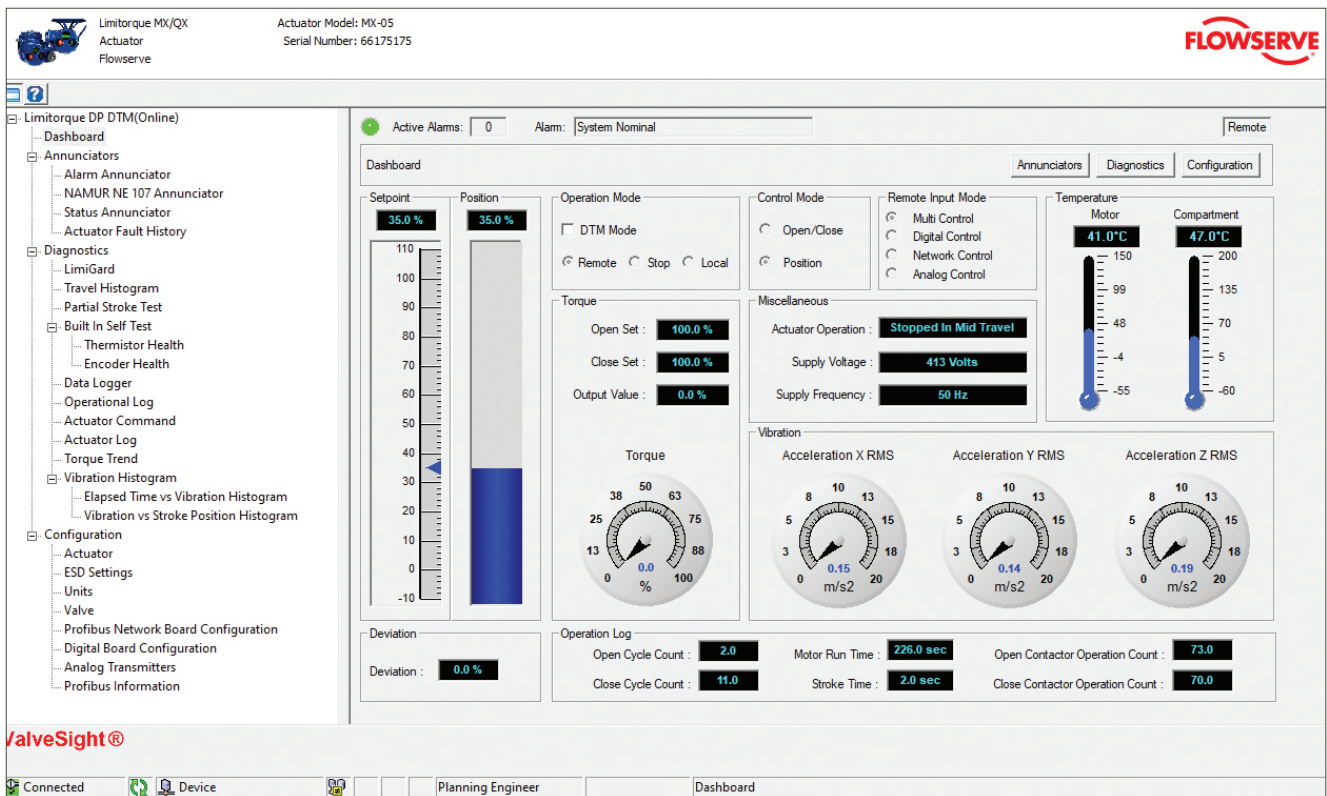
Limitorque MX/QX
Actuator
Flowserve

Actuator Model: MX-05
Serial Number: 66175175

FLOWSERVE

Limitorque DP DTM(Online)
Dashboard
Annunciators
Alarm Annunciator
NAMUR NE 107 Annunciator
Status Annunciator
Actuator Fault History
Diagnostics
LimiGard
Travel Histogram
Partial Stroke Test
Built In Self Test
Thermistor Health
Encoder Health
Data Logger
Operational Log
Actuator Command
Actuator Log
Torque Trend
Vibration Histogram
Elapsed Time vs Vibration Histogram
Vibration vs Stroke Position Histogram
Configuration
Actuator
ESD Settings
Units
Valve
Profibus Network Board Configuration
Digital Board Configuration
Analog Transmitters
Profibus Information

Active Alarms: 0
Alarm: System Nominal
Remote

Dashboard
Annunciators
Diagnostics
Configuration

Setpoint
35.0 %
Position
35.0 %
110
100
90
80
70
60
50
40
30
20
10
0
-10

Operation Mode
DTM Mode
Remote
Stop
Local

Control Mode
Open/Close
Position

Remote Input Mode
Multi Control
Digital Control
Network Control
Analog Control

Temperature
Motor
41.0°C
150
99
48
-4
-55
Compartment
47.0°C
200
135
70
5
-60

Torque
Open Set : 100.0 %
Close Set : 100.0 %
Output Value : 0.0 %

Miscellaneous
Actuator Operation : Stopped In Mid Travel
Supply Voltage : 413 Volts
Supply Frequency : 50 Hz

Torque
0 13 25 38 50 63 75 88 100
0.0
%

Vibration
Acceleration X RMS
0 3 5 8 10 13 15 18 20
0.15
m/s2
Acceleration Y RMS
0 3 5 8 10 13 15 18 20
0.14
m/s2
Acceleration Z RMS
0 3 5 8 10 13 15 18 20
0.19
m/s2

Deviation
Deviation : 0.0 %

Operation Log
Open Cycle Count : 2.0
Close Cycle Count : 11.0
Motor Run Time : 226.0 sec
Stroke Time : 2.0 sec
Open Contactor Operation Count : 73.0
Close Contactor Operation Count : 70.0

ValveSight®

Connected
Device
Planning Engineer
Dashboard